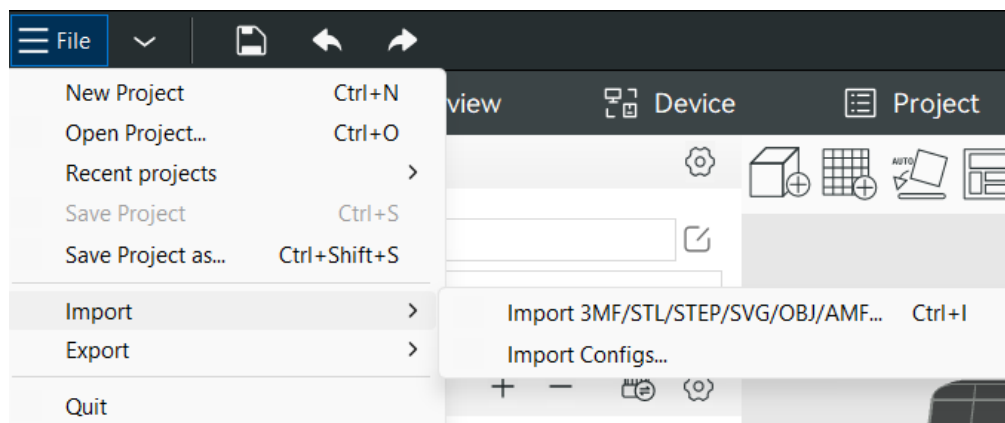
File

New Project Ctrl+N
Open Project... Ctrl+O
Recent projects
Save Project Ctrl+S
Save Project as... Ctrl+Shift+S

Import
Export

Quit

view
Device
Project

Import 3MF/STL/STEP/SVG/OBJ/AMF... Ctrl+I
Import Configs...

AUTO